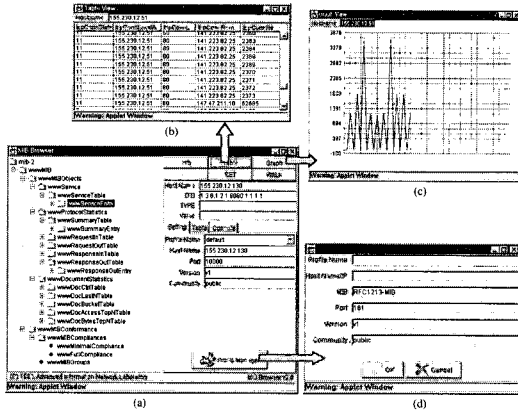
Table View
155.230.12.51

| | | | | |
|---|---|---|---|---|
| 1 | 155.230.12.51 | 80 | 141.223.82.23 | 2383 |
| 1 | 155.230.12.51 | 80 | 141.223.82.23 | 2384 |
| 1 | 155.230.12.51 | 80 | 141.223.82.23 | 2385 |
| 1 | 155.230.12.51 | 80 | 141.223.82.23 | 2369 |
| 1 | 155.230.12.51 | 80 | 141.223.82.23 | 2370 |
| 1 | 155.230.12.51 | 80 | 141.223.82.23 | 2371 |
| 1 | 155.230.12.51 | 80 | 141.223.82.23 | 2372 |
| 1 | 155.230.12.51 | 80 | 141.223.82.23 | 2373 |
| 1 | 155.230.12.51 | 80 | 147.47.211.10 | 62605 |

Warning: Applet Window

(b)

Graph View

3270
2862
2453
1635
1226
818
409
-100

Warning: Applet Window

(c)

MIB Browser
mib-2
wwwMIB
wwwMIBObjects
wwwService
wwwServiceTable
wwwServiceEntry
wwwProtocolStatistics
wwwSummaryTable
wwwSummaryEntry
wwwRequestInTable
wwwRequestOutTable
wwwResponseInTable
wwwResponseOutTable
wwwResponseOutEntry
wwwDocumentStatistics
wwwDocCtrlTable
wwwDocLastNTable
wwwDocBucketTable
wwwDocAccessTopNTable
wwwDocBytesTopNTable
wwwMIBConformance
wwwMIBCompliances
wwwMinimalCompliance
wwwFullCompliance
wwwMIBGroups
(C) 1998 Advanced ... Network Laboratory
MIB Browser 2.0

Info
GET
Graph
Host Name: 155.230.12.130
OID: 1.3.6.1.2.1.65.1.1.1.1
TYPE
Value
Setting
Table
Controls
Profile Name: default
Host Name: 155.230.12.130
Port: 10000
Version: v1
Community: public

Warning: Applet Window

(a)

Profile Name
Host Name/IP
MIB: RFC1213-MIB
Port: 161
Version: v1
Community: public
Ok
Cancel
Warning: Applet Window

(d)